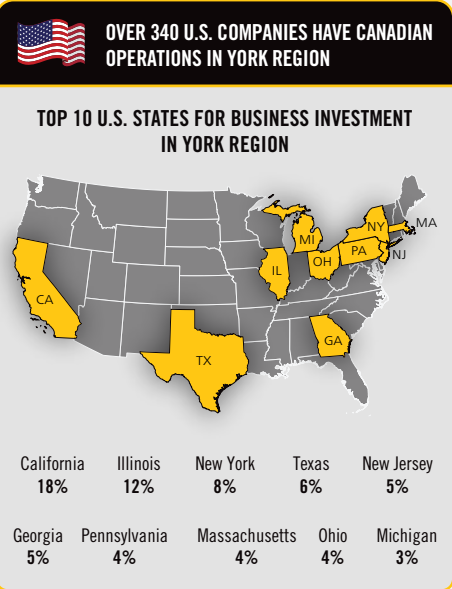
OVER 340 U.S. COMPANIES HAVE CANADIAN OPERATIONS IN YORK REGION

TOP 10 U.S. STATES FOR BUSINESS INVESTMENT IN YORK REGION

MA
NY
MI
PA
NJ
IL
OH
CA
TX
GA

California
18%

Illinois
12%

New York
8%

Texas
6%

New Jersey
5%

Georgia
5%

Pennsylvania
4%

Massachusetts
4%

Ohio
4%

Michigan
3%